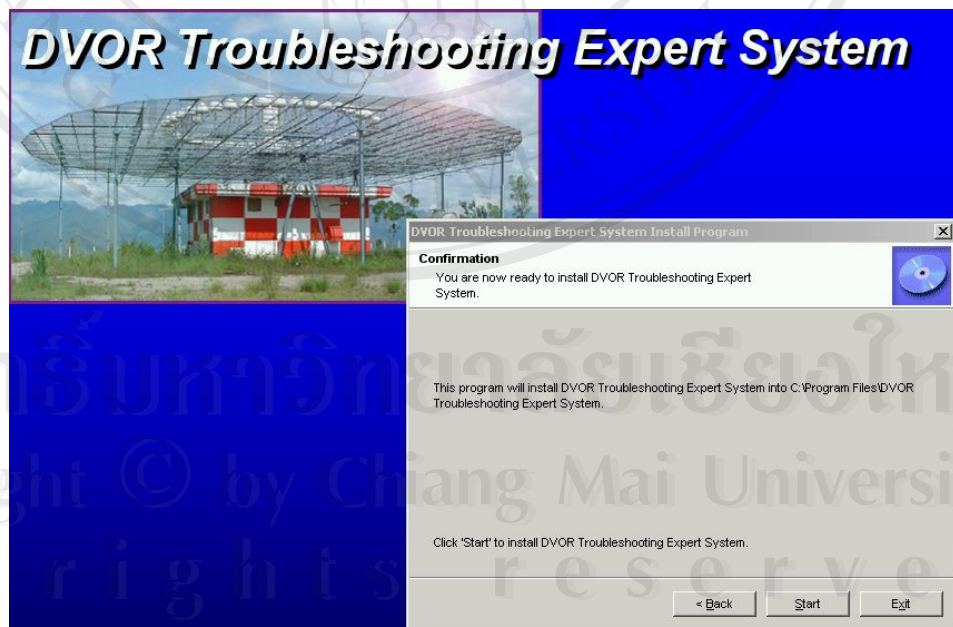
DVOR Troubleshooting Expert System

DVOR Troubleshooting Expert System Install Program

Confirmation

You are now ready to install DVOR Troubleshooting Expert System.

This program will install DVOR Troubleshooting Expert System into C:\Program Files\DVOR Troubleshooting Expert System.

Click 'Start' to install DVOR Troubleshooting Expert System.

< Back

Start

Exit

ลิขสิทธิ์มหาวิทยาลัยเชียงใหม่

Copyright © by Chiang Mai University

All rights reserved